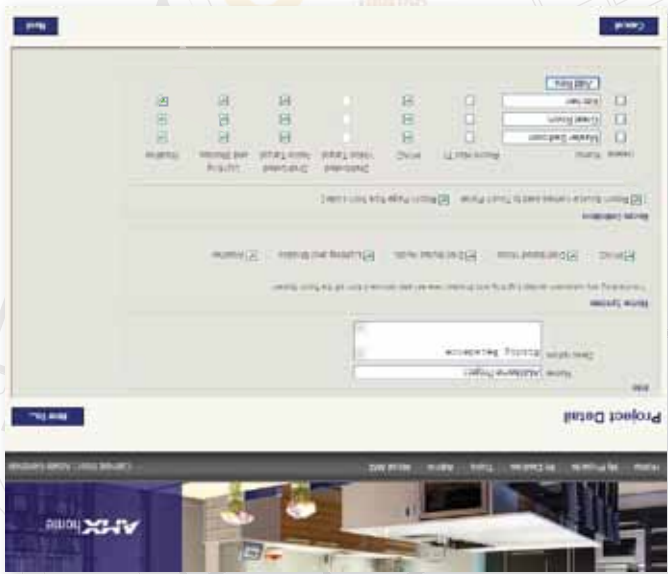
AMX home

Project Detail

New File

Name: Allstone Project

Description: Boring Residence

Home Systems

Control Device

Lighting and Shades

Distributed Audio

Distributed Video

HVAC

Master Bedroom

Great Room

Kitchen

Add Room

Cancel

Next